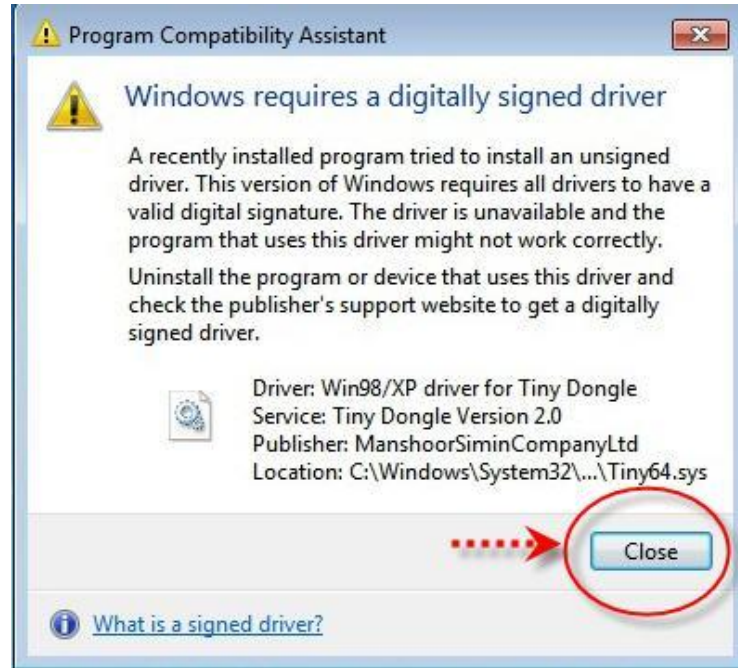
Program Compatibility Assistant

Windows requires a digitally signed driver

A recently installed program tried to install an unsigned driver. This version of Windows requires all drivers to have a valid digital signature. The driver is unavailable and the program that uses this driver might not work correctly.

Uninstall the program or device that uses this driver and check the publisher's support website to get a digitally signed driver.

Driver: Win98/XP driver for Tiny Dongle
Service: Tiny Dongle Version 2.0
Publisher: ManshoorSiminCompanyLtd
Location: C:\Windows\System32\...\Tiny64.sys

Close

What is a signed driver?